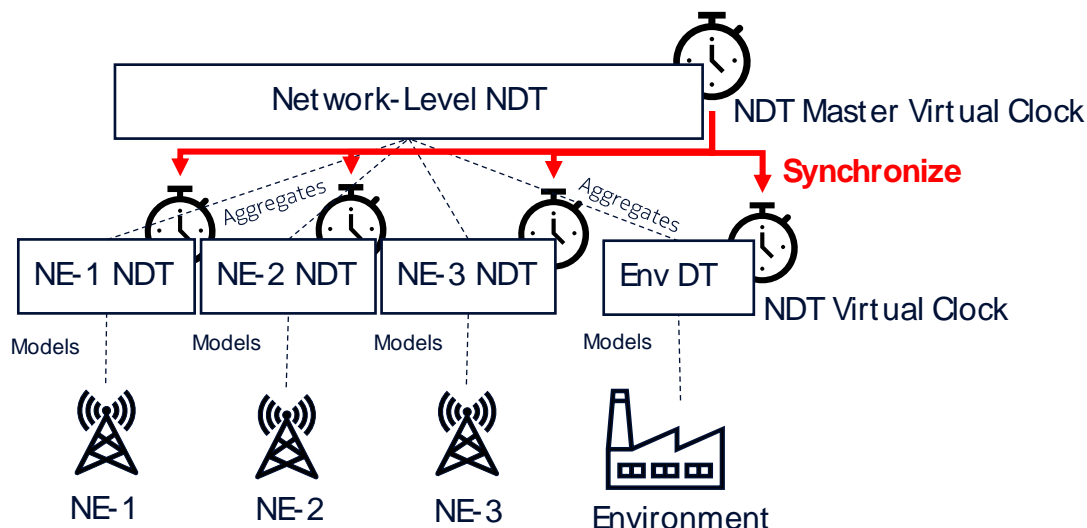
Network-Level NDT

NDT Master Virtual Clock

Synchronize

Aggregates

Aggregates

NE-1 NDT

NE-2 NDT

NE-3 NDT

Env DT

NDT Virtual Clock

Models

Models

Models

Models

NE-1

NE-2

NE-3

Environment